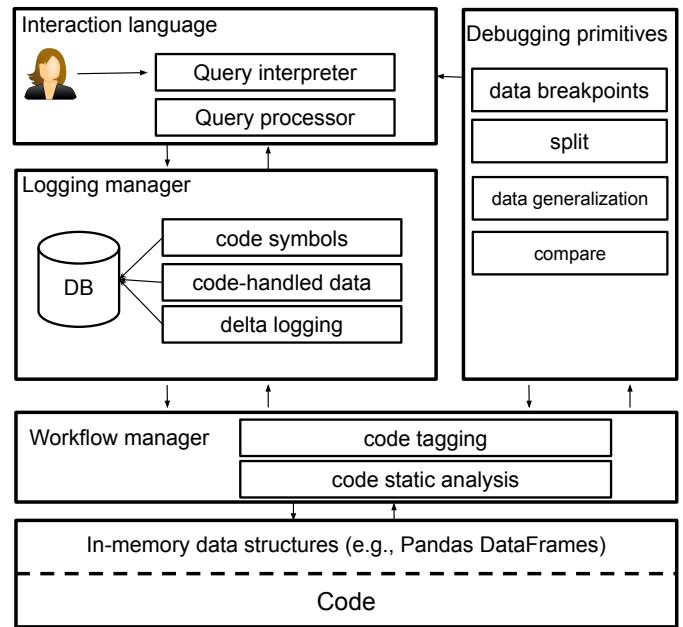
Interaction language

Query interpreter

Query processor

Debugging primitives

data breakpoints

split

data generalization

compare

Logging manager

DB

code symbols

code-handled data

delta logging

Workflow manager

code tagging

code static analysis

In-memory data structures (e.g., Pandas DataFrames)

Code